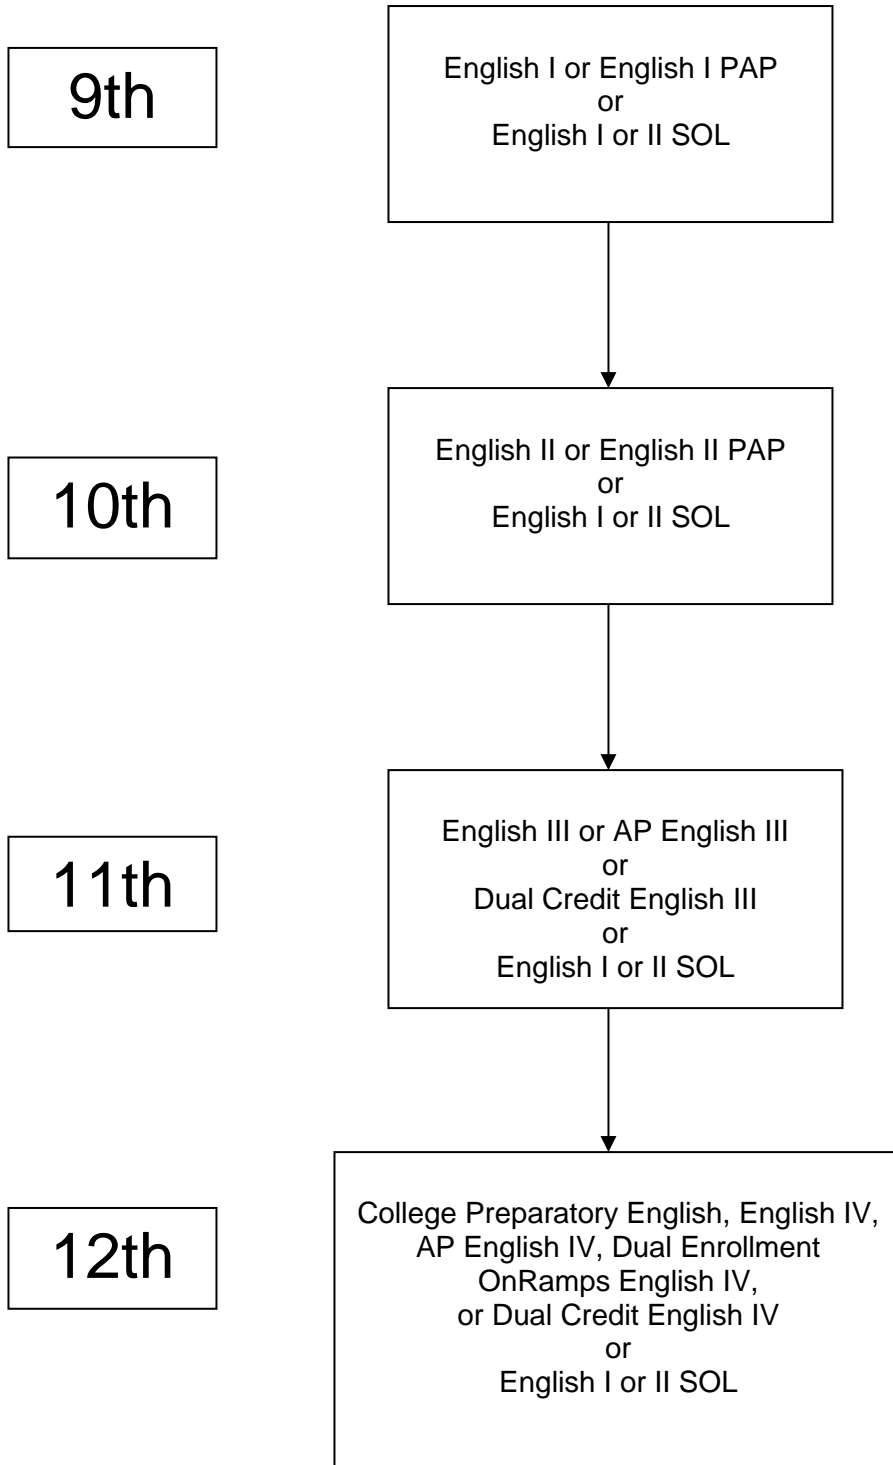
9th

English I or English I PAP
or
English I or II SOL

10th

English II or English II PAP
or
English I or II SOL

11th

English III or AP English III
or
Dual Credit English III
or
English I or II SOL

12th

College Preparatory English, English IV, AP English IV, Dual Enrollment OnRamps English IV, or Dual Credit English IV
or
English I or II SOL